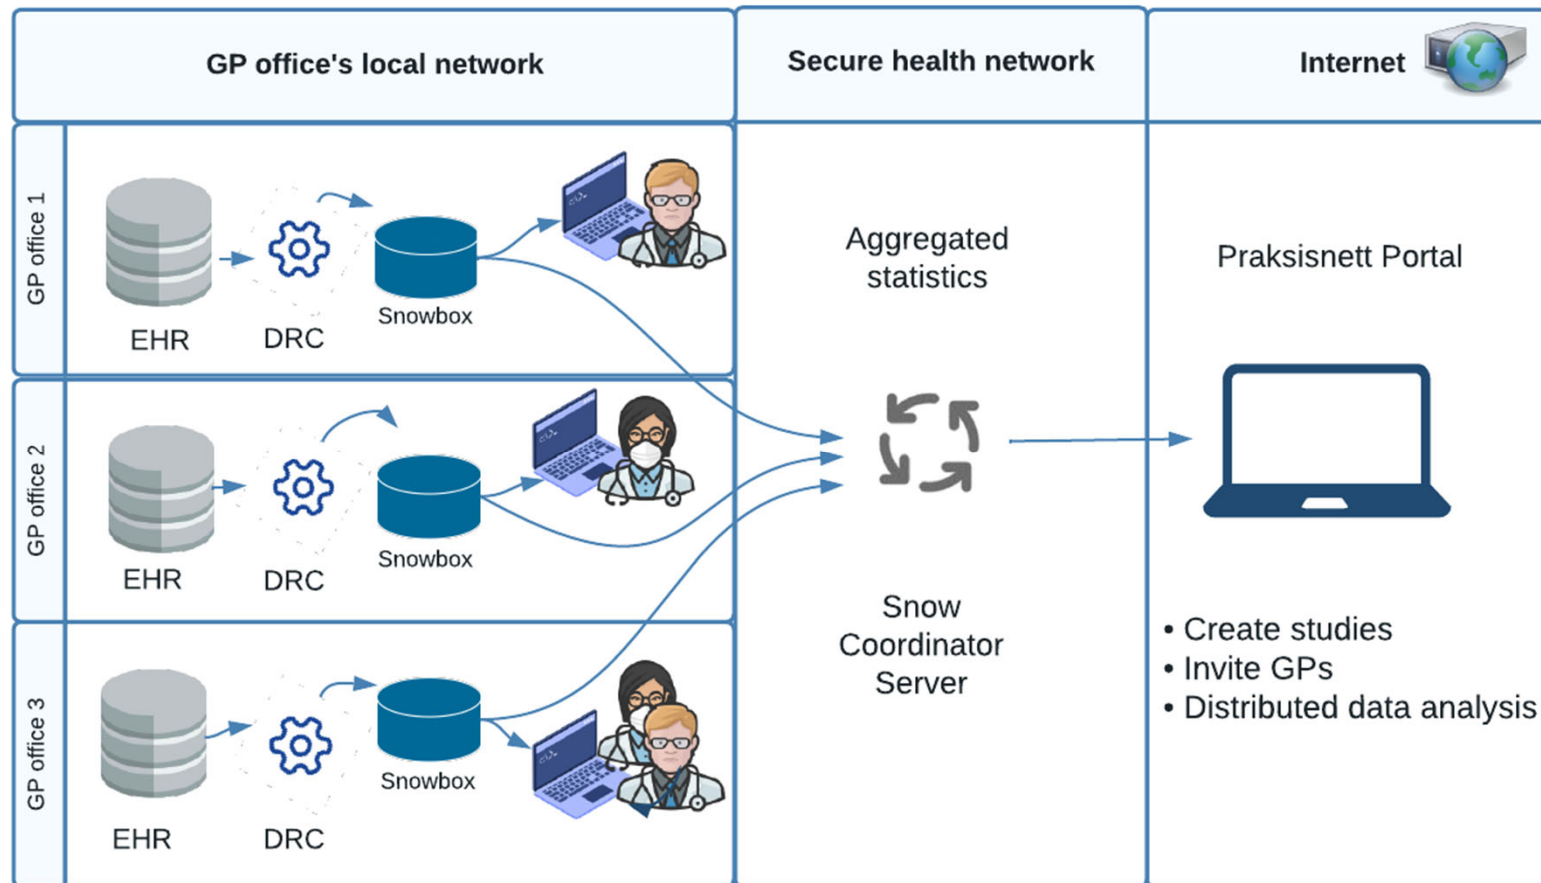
GP office's local network

Secure health network

Internet

GP office 1

EHR

DRC

Snowbox

GP office 2

EHR

DRC

Snowbox

GP office 3

EHR

DRC

Snowbox

Aggregated statistics

Snow Coordinator Server

Praksisnett Portal

• Create studies
• Invite GPs
• Distributed data analysis